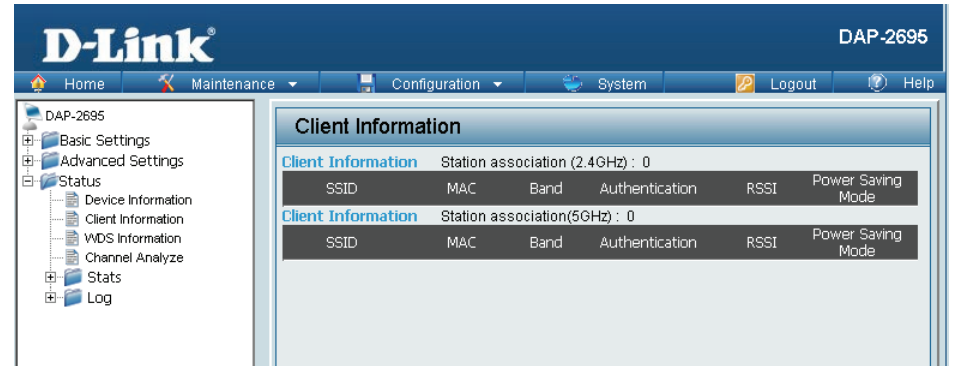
D-Link

DAP-2695

Home | Maintenance | Configuration | System | Logout | Help

DAP-2695
Basic Settings
Advanced Settings
Status
Device Information
Client Information
WDS Information
Channel Analyze
Stats
Log

Client Information

Client Information Station association (2.4GHz) : 0

| SSID | MAC | Band | Authentication | RSSI | Power Saving Mode |
|---|---|---|---|---|---|

Client Information Station association(5GHz) : 0

| SSID | MAC | Band | Authentication | RSSI | Power Saving Mode |
|---|---|---|---|---|---|